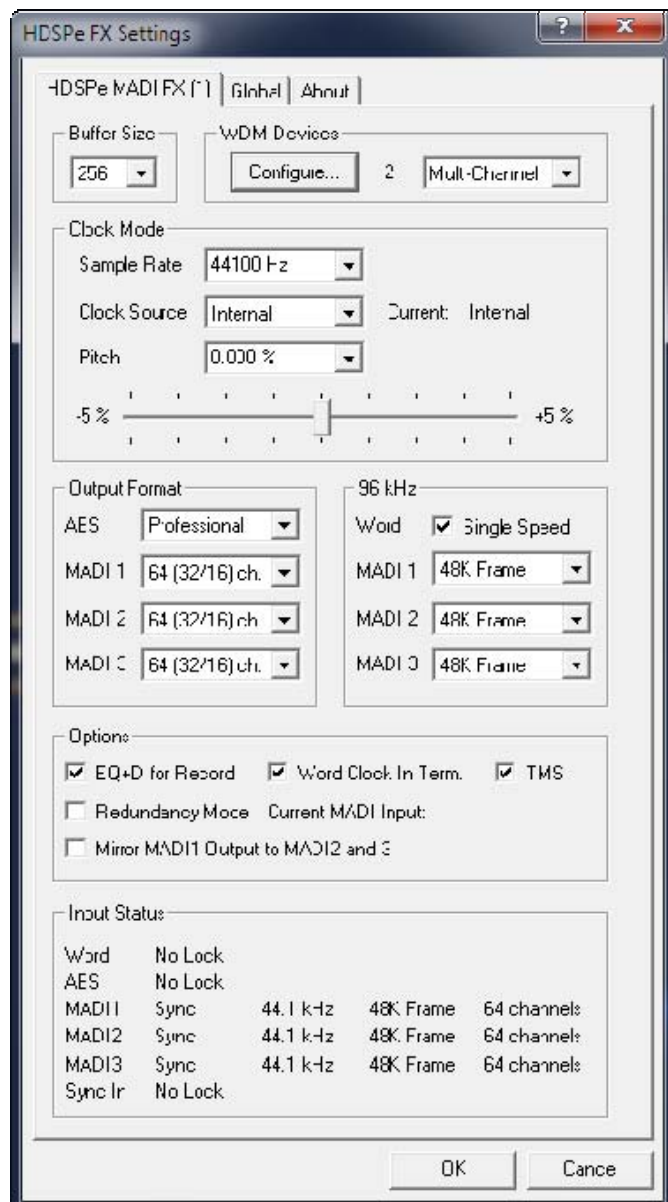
HDSPe FX Settings

? x

HDSPe MADI FX (1) | Global | About

Buffer Size
256

WDM Devices
Configure... 2 Multi-Channel

Clock Mode
Sample Rate 44100 Hz
Clock Source Internal Current: Internal
Pitch 0.000 %
-5 % +5 %

Output Format
AES Professional
MADI 1 64 (32/16) ch.
MADI 2 64 (32/16) ch.
MADI 3 64 (32/16) ch.

96 kHz
Word Single Speed
MADI 1 48K Frame
MADI 2 48K Frame
MADI 3 48K Frame

Options
EQ+D for Record Word Clock In Term. TMS
Redundancy Mode Current MADI Input:
Mirror MADI1 Output to MADI2 and 3

Input Status

| | | | | |
|---|---|---|---|---|
| Word | No Lock | | | |
| AES | No Lock | | | |
| MADI1 | Sync | 44.1 kHz | 48K Frame | 64 channels |
| MADI2 | Sync | 44.1 kHz | 48K Frame | 64 channels |
| MADI3 | Sync | 44.1 kHz | 48K Frame | 64 channels |
| Sync In | No Lock | | | |

OK Cancel